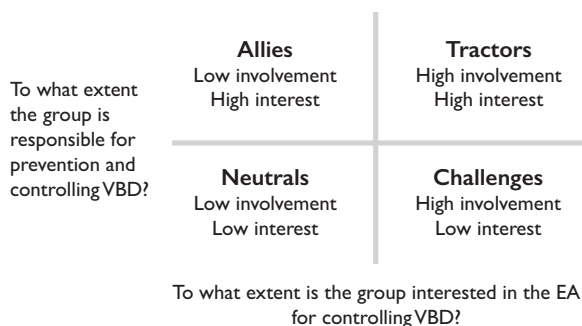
To what extent the group is responsible for prevention and controlling VBD?

**Allies**
Low involvement
High interest

**Tractors**
High involvement
High interest

**Neutrals**
Low involvement
Low interest

**Challenges**
High involvement
Low interest

To what extent is the group interested in the EA for controlling VBD?